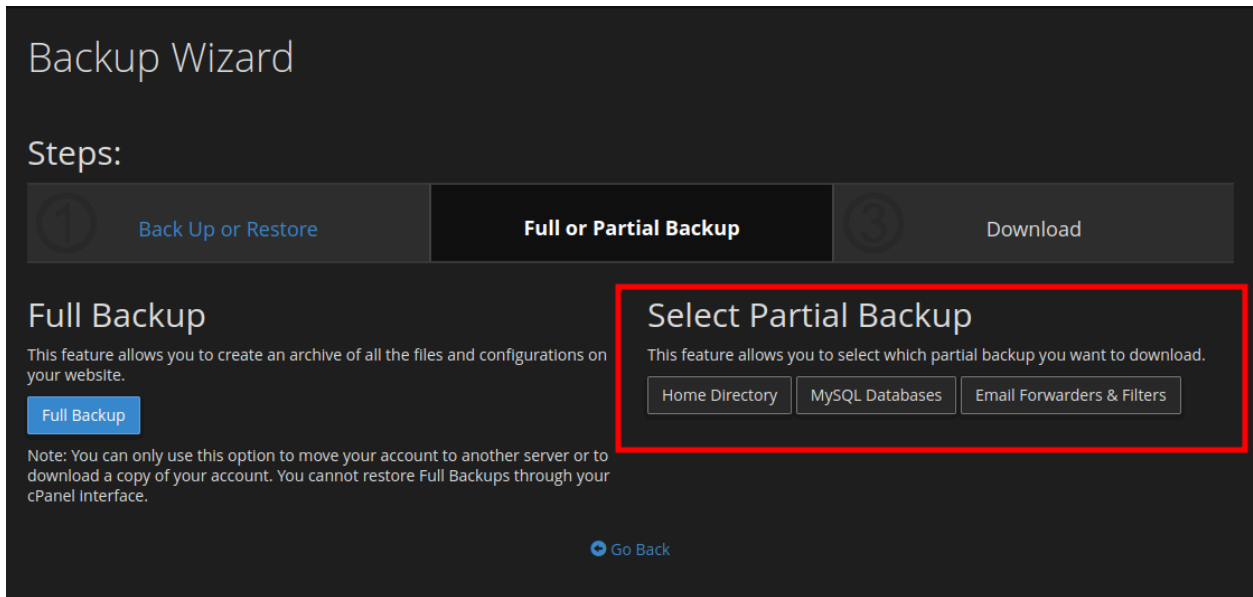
Backup Wizard

Steps:

1 Back Up or Restore

Full or Partial Backup

3 Download

Full Backup

This feature allows you to create an archive of all the files and configurations on your website.

Full Backup

Note: You can only use this option to move your account to another server or to download a copy of your account. You cannot restore Full Backups through your cPanel interface.

Select Partial Backup

This feature allows you to select which partial backup you want to download.

Home Directory

MySQL Databases

Email Forwarders & Filters

Go Back